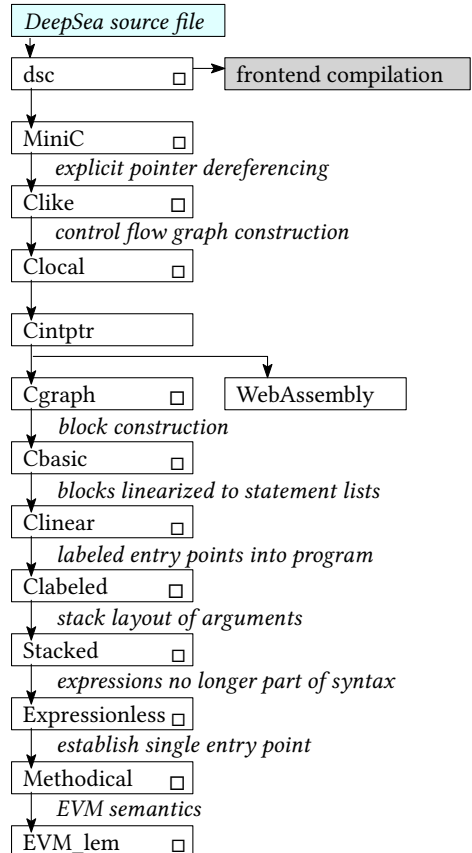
DeepSea source file

dsc □

frontend compilation

MiniC □

explicit pointer dereferencing

Clike □

control flow graph construction

Clocal □

Cintptr

Cgraph □

WebAssembly

block construction

Cbasic □

blocks linearized to statement lists

Clinear □

labeled entry points into program

Clabeled □

stack layout of arguments

Stacked □

expressions no longer part of syntax

Expressionless □

establish single entry point

Methodical □

EVM semantics

EVM_lem □